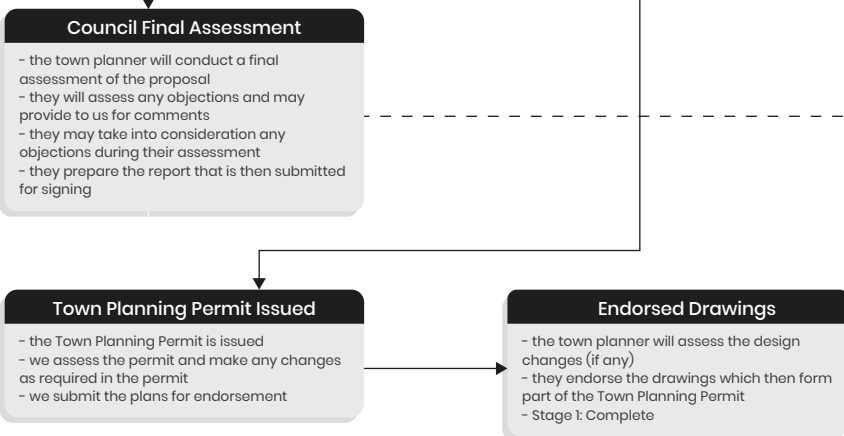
Council Final Assessment

- the town planner will conduct a final assessment of the proposal
- they will assess any objections and may provide to us for comments
- they may take into consideration any objections during their assessment
- they prepare the report that is then submitted for signing

Town Planning Permit Issued

- the Town Planning Permit is issued
- we assess the permit and make any changes as required in the permit
- we submit the plans for endorsement

Endorsed Drawings

- the town planner will assess the design changes (if any)
- they endorse the drawings which then form part of the Town Planning Permit
- Stage 1: Complete